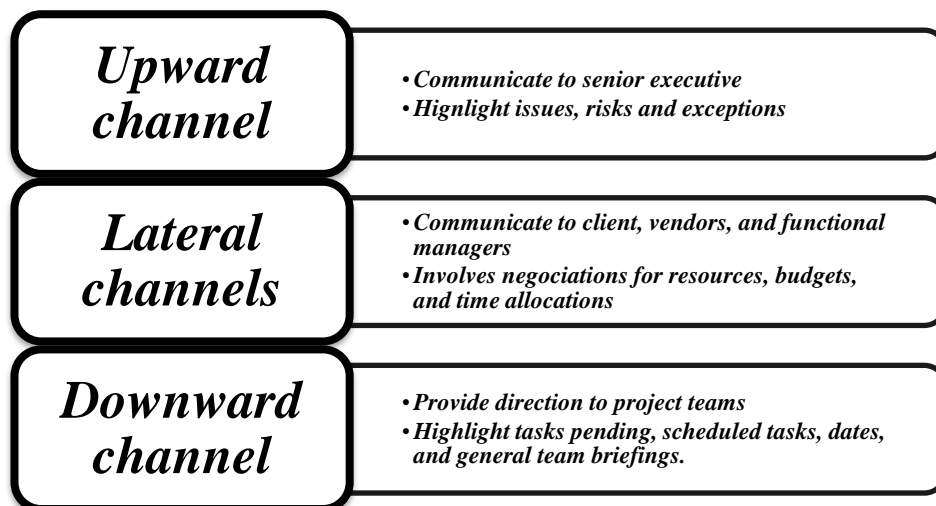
Upward channel

• Communicate to senior executive
• Hignlight issues, risks and exceptions

Lateral channels

• Communicate to client, vendors, and functional managers
• Involves negociations for resources, budgets, and time allocations

Downward channel

• Provide direction to project teams
• Highlight tasks pending, scheduled tasks, dates, and general team briefings.